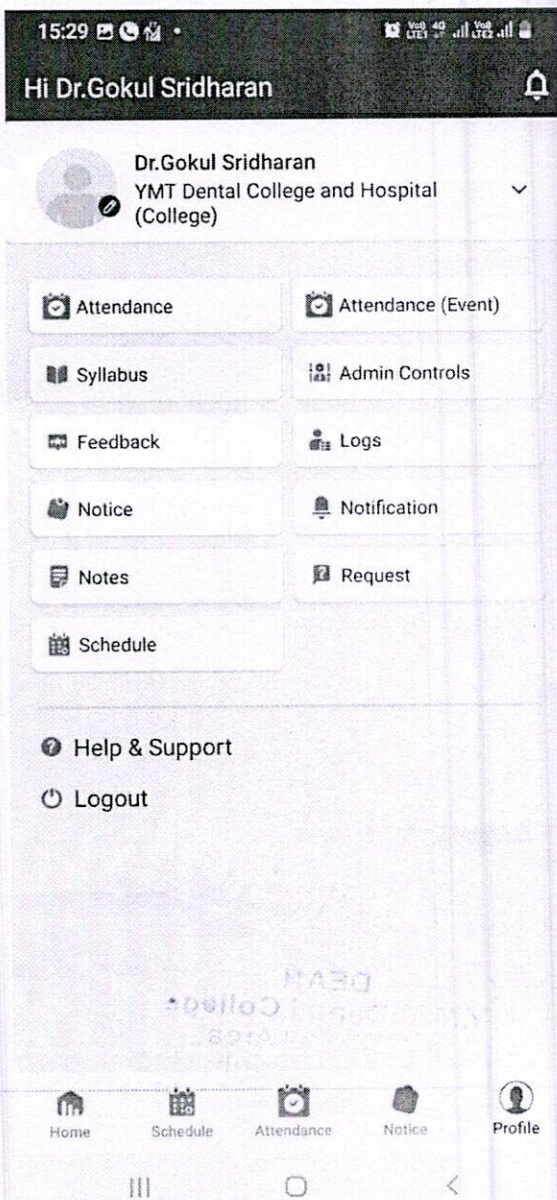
15:29

Hi Dr.Gokul Sridharan

Dr.Gokul Sridharan
YMT Dental College and Hospital (College)

Attendance
Attendance (Event)
Syllabus
Admin Controls
Feedback
Logs
Notice
Notification
Notes
Request
Schedule

Help & Support
Logout

Home
Schedule
Attendance
Notice
Profile